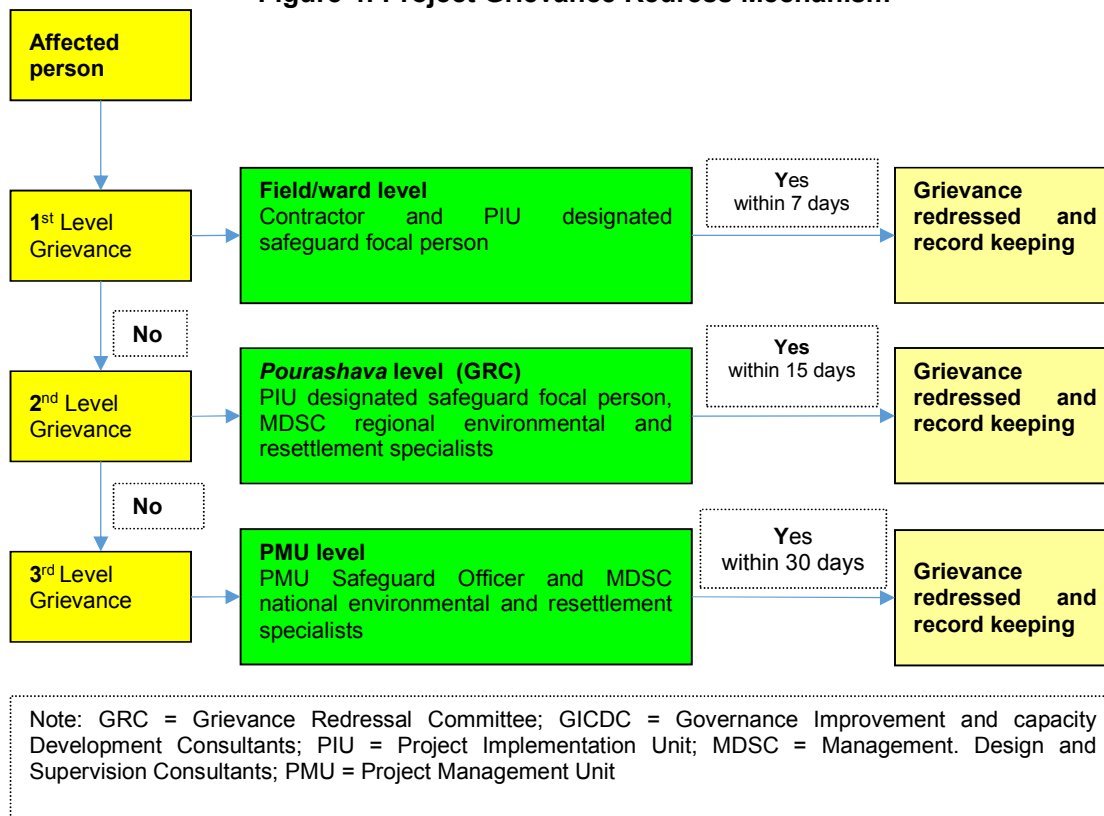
Figure 4: Project Grievance Redress Mechanism

Affected person

1st Level Grievance

Field/ward level
Contractor and PIU designated safeguard focal person

Yes
within 7 days

Grievance redressed and record keeping

No

2nd Level Grievance

Pourashava level (GRC)
PIU designated safeguard focal person, MDSC regional environmental and resettlement specialists

Yes
within 15 days

Grievance redressed and record keeping

No

3rd Level Grievance

PMU level
PMU Safeguard Officer and MDSC national environmental and resettlement specialists

Yes
within 30 days

Grievance redressed and record keeping

Note: GRC = Grievance Redressal Committee; GICDC = Governance Improvement and capacity Development Consultants; PIU = Project Implementation Unit; MDSC = Management. Design and Supervision Consultants; PMU = Project Management Unit